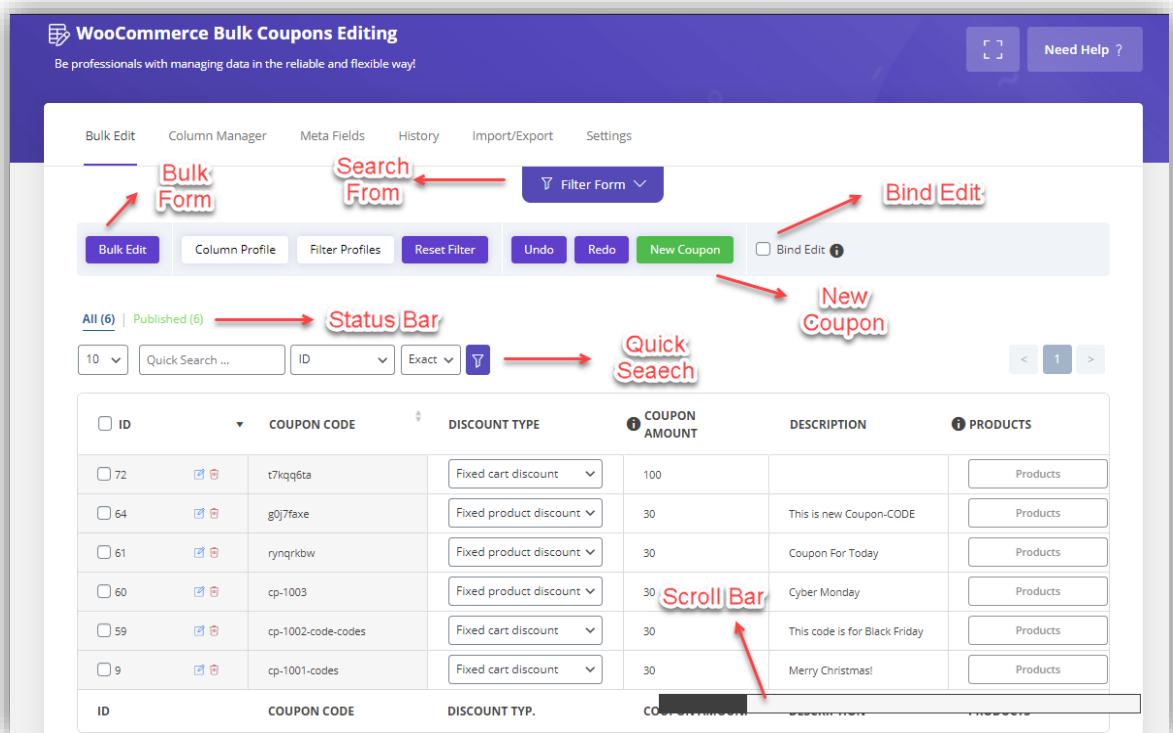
WooCommerce Bulk Coupons Editing

Be professionals with managing data in the reliable and flexible way!

Need Help ?

Bulk Edit   Column Manager   Meta Fields   History   Import/Export   Settings

Bulk Form

Search From

Filter Form

Bind Edit

Bulk Edit   Column Profile   Filter Profiles   Reset Filter   Undo   Redo   New Coupon   Bind Edit

New Coupon

All (6) | Published (6)

Status Bar

10   Quick Search ...   ID   Exact

Quick Seaech

< 1 >

| ID | | COUPON CODE | DISCOUNT TYPE | COUPON AMOUNT | DESCRIPTION | PRODUCTS |
|---|---|---|---|---|---|---|
| 72 | | t7kqq6ta | Fixed cart discount | 100 | | Products |
| 64 | | g0j7faxe | Fixed product discount | 30 | This is new Coupon-CODE | Products |
| 61 | | rynqrkbw | Fixed product discount | 30 | Coupon For Today | Products |
| 60 | | cp-1003 | Fixed product discount | 30 | Cyber Monday | Products |
| 59 | | cp-1002-code-codes | Fixed cart discount | 30 | This code is for Black Friday | Products |
| 9 | | cp-1001-codes | Fixed cart discount | 30 | Merry Christmas! | Products |
| ID | | COUPON CODE | DISCOUNT TYP. | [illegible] | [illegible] | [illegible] |

Scroll Bar